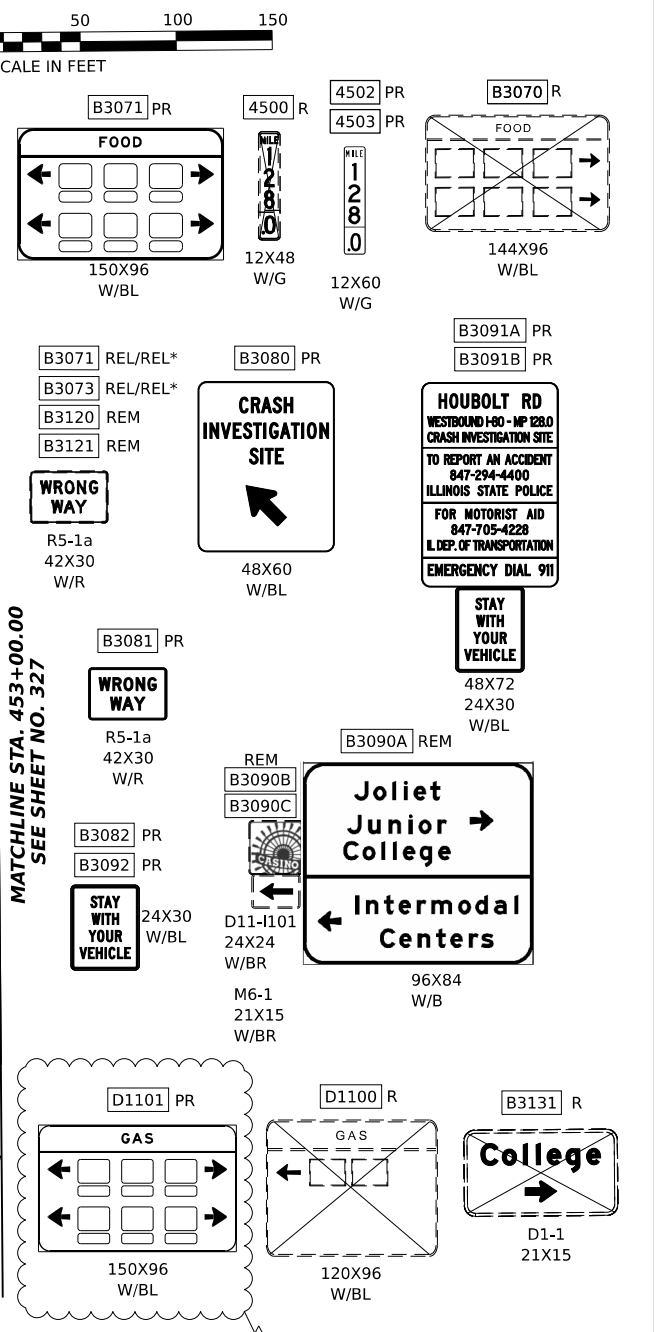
50 100 150
CALE IN FEET

B3071 PR
FOOD
150X96
W/BL

4500 R
MILE
1
2
8
.0
12X48
W/G

4502 PR
4503 PR
MILE
1
2
8
.0
12X60
W/G

B3070 R
FOOD
144X96
W/BL

B3071 REL/REL*
B3073 REL/REL*
B3120 REM
B3121 REM
WRONG WAY
R5-1a
42X30
W/R

B3080 PR
CRASH INVESTIGATION SITE
48X60
W/BL

B3091A PR
B3091B PR
HOUBOLT RD
WESTBOUND I-80 - MP 128.0
CRASH INVESTIGATION SITE
TO REPORT AN ACCIDENT
847-294-4400
ILLINOIS STATE POLICE
FOR MOTORIST AID
847-705-4228
IL DEP. OF TRANSPORTATION
EMERGENCY DIAL 911
STAY WITH YOUR VEHICLE
48X72
24X30
W/BL

MATCHLINE STA. 453+00.00
SEE SHEET NO. 327

B3081 PR
WRONG WAY
R5-1a
42X30
W/R

B3090A REM
REM
B3090B
B3090C
CASINO
Joliet Junior College
Intermodal Centers
96X84
W/B

D11-I101
24X24
W/BR

M6-1
21X15
W/BR

B3082 PR
B3092 PR
STAY WITH YOUR VEHICLE
24X30
W/BL

D1101 PR
GAS
150X96
W/BL

D1100 R
GAS
120X96
W/BL

B3131 R
College
D1-1
21X15